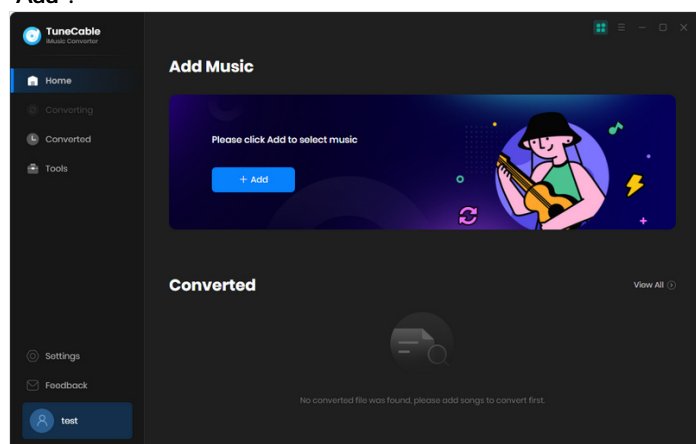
"Add".

TuneCable
iMusic Converter

Home
Converting
Converted
Tools

Add Music

Please click Add to select music

+ Add

Converted

View All

No converted file was found, please add songs to convert first.

Settings
Feedback
test